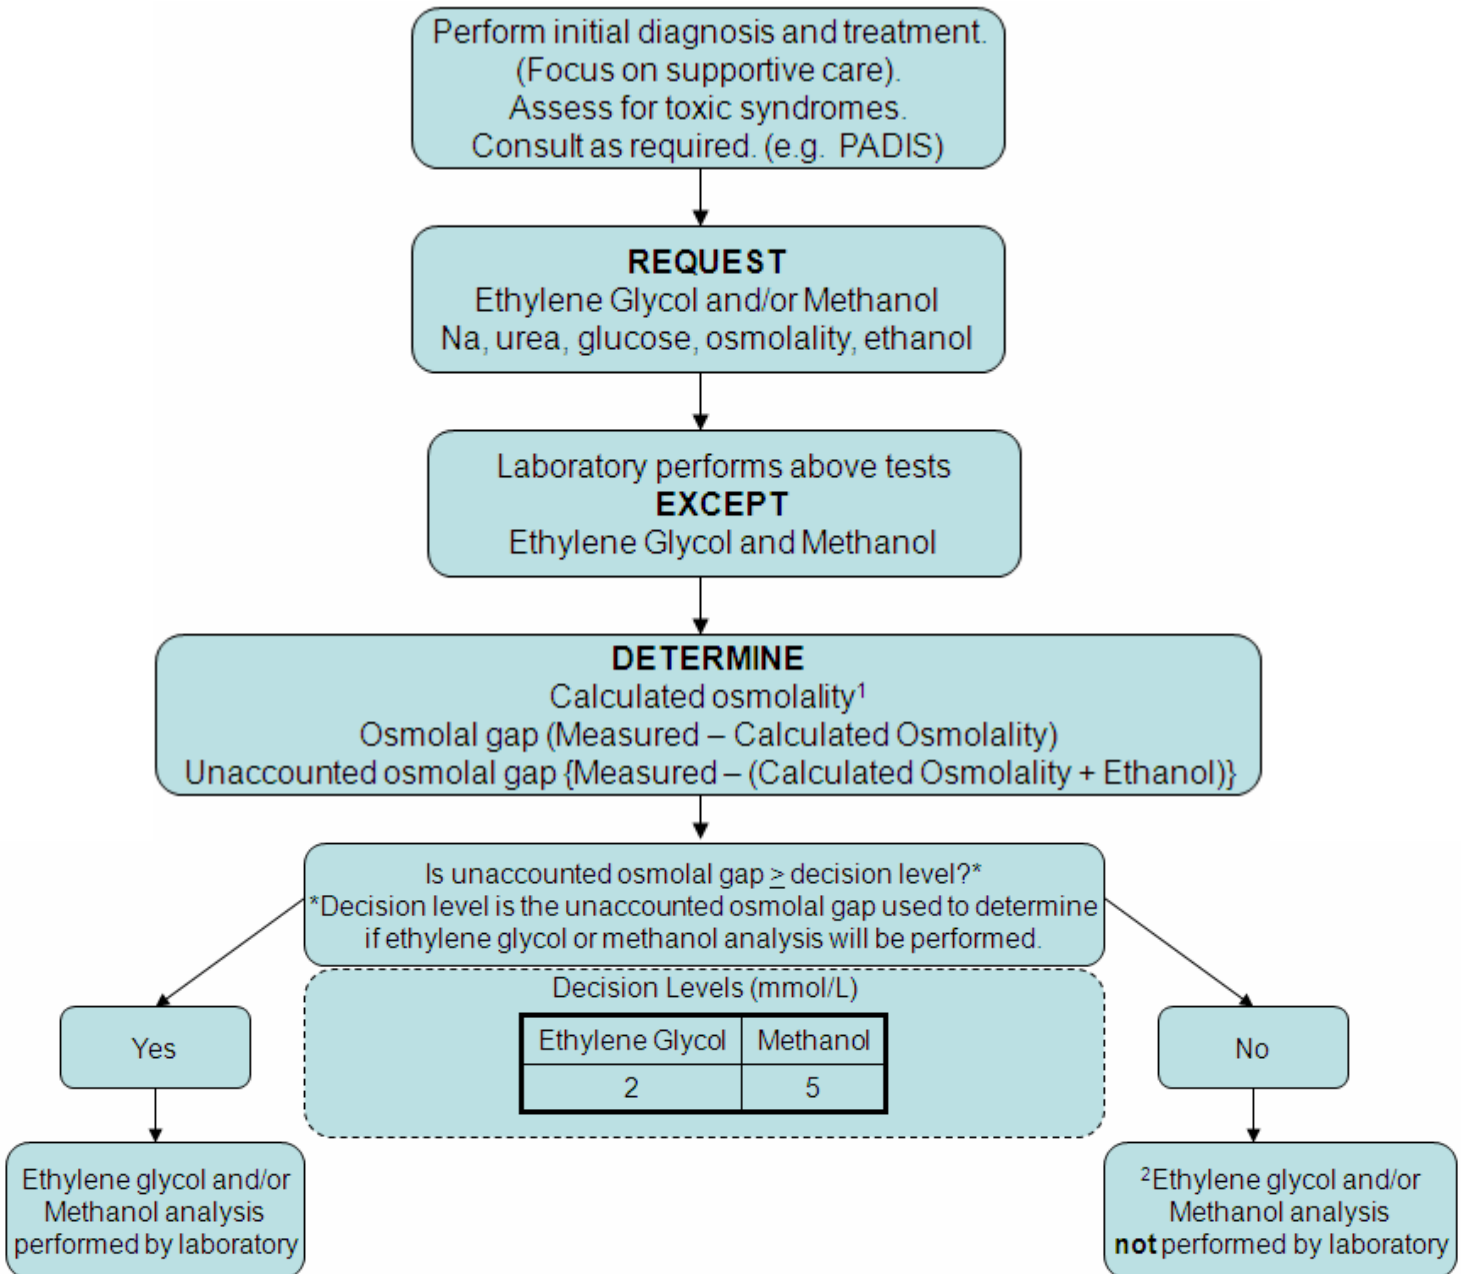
Perform initial diagnosis and treatment. (Focus on supportive care). Assess for toxic syndromes. Consult as required. (e.g. PADIS)

REQUEST
Ethylene Glycol and/or Methanol
Na, urea, glucose, osmolality, ethanol

Laboratory performs above tests
EXCEPT
Ethylene Glycol and Methanol

DETERMINE
Calculated osmolality$^1$
Osmolal gap (Measured – Calculated Osmolality)
Unaccounted osmolal gap {Measured – (Calculated Osmolality + Ethanol)}

Is unaccounted osmolal gap $\geq$ decision level?*
*Decision level is the unaccounted osmolal gap used to determine if ethylene glycol or methanol analysis will be performed.

Decision Levels (mmol/L)

| Ethylene Glycol | Methanol |
|---|---|
| 2 | 5 |

Yes

Ethylene glycol and/or Methanol analysis performed by laboratory

No

$^2$Ethylene glycol and/or Methanol analysis **not** performed by laboratory